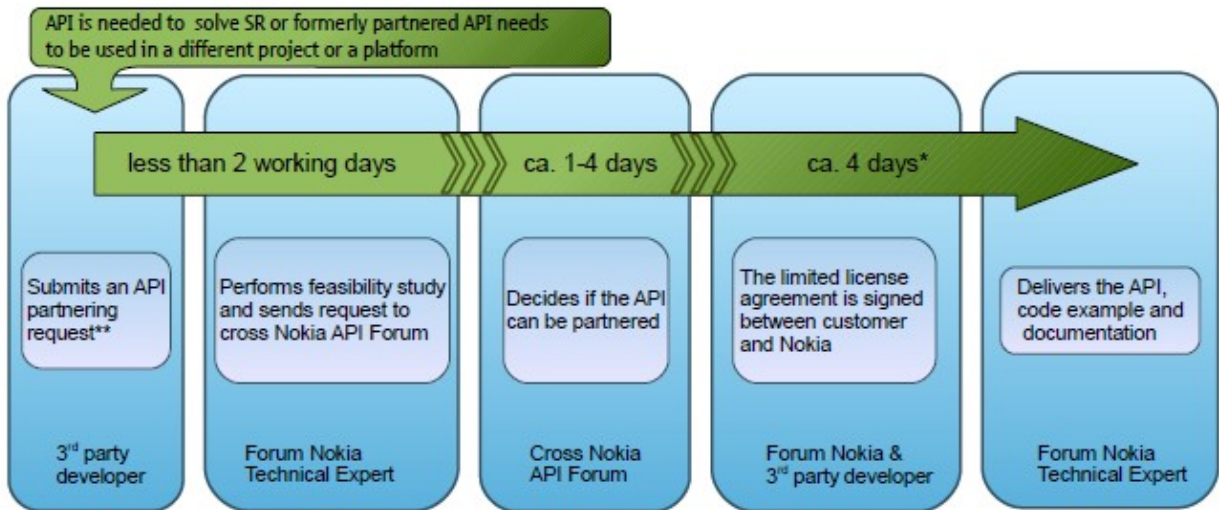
API is needed to solve SR or formerly partnered API needs to be used in a different project or a platform

less than 2 working days

ca. 1-4 days

ca. 4 days*

Submits an API partnering request**

3$^{rd}$ party developer

Performs feasibility study and sends request to cross Nokia API Forum

Forum Nokia Technical Expert

Decides if the API can be partnered

Cross Nokia API Forum

The limited license agreement is signed between customer and Nokia

Forum Nokia & 3$^{rd}$ party developer

Delivers the API, code example and documentation

Forum Nokia Technical Expert